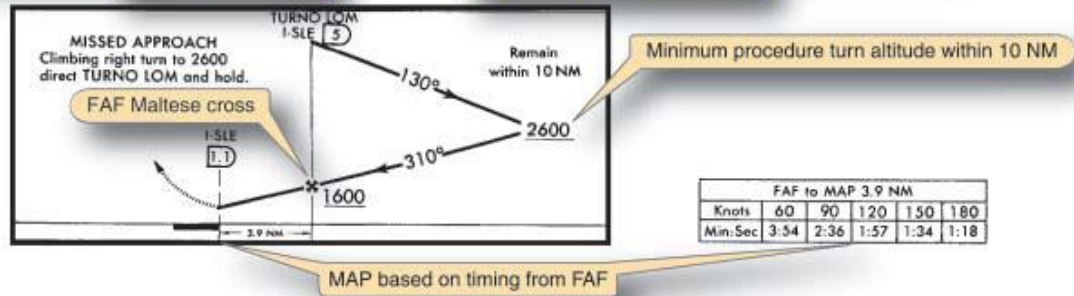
TURNO LOM
I-SLE 5

MISSED APPROACH
Climbing right turn to 2600 direct TURNO LOM and hold.

Remain within 10 NM

Minimum procedure turn altitude within 10 NM

130°

FAF Maltese cross

2600

I-SLE
1.1

310°

1600

3.9 NM

| FAF to MAP 3.9 NM | | | | | |
|---|---|---|---|---|---|
| Knots | 60 | 90 | 120 | 150 | 180 |
| Min:Sec | 3:54 | 2:36 | 1:57 | 1:34 | 1:18 |

MAP based on timing from FAF